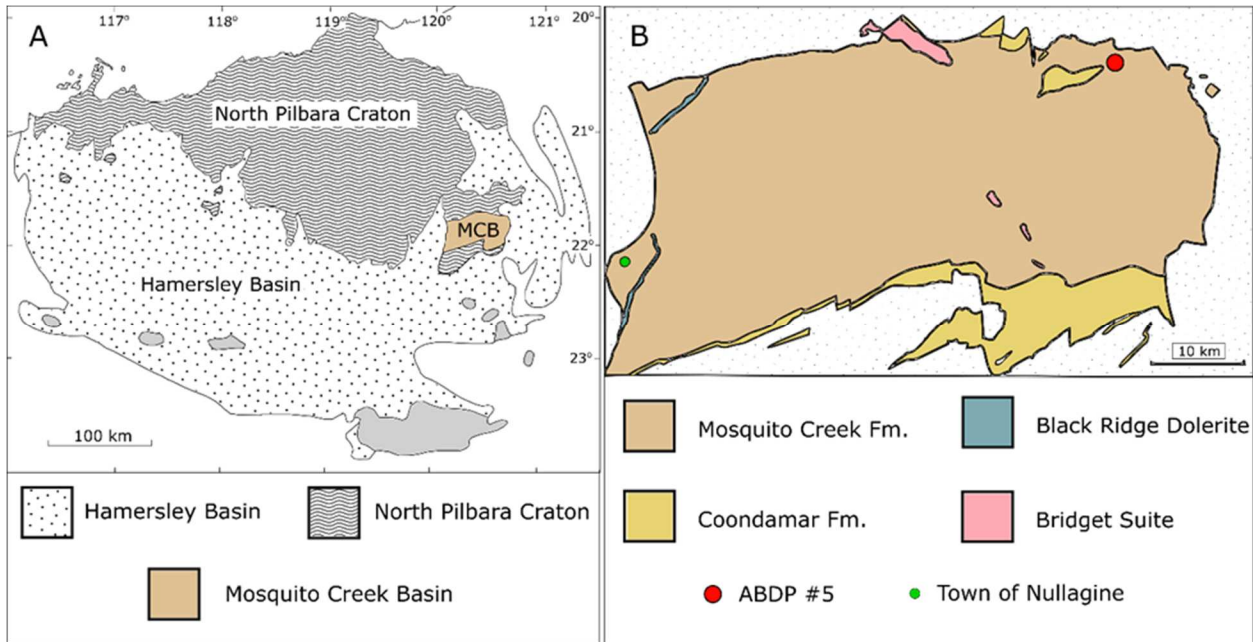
A

117° 118° 119° 120° 121°

20°

21°

22°

23°

North Pilbara Craton

MCB

Hamersley Basin

100 km

Hamersley Basin

North Pilbara Craton

Mosquito Creek Basin

B

10 km

Mosquito Creek Fm.

Black Ridge Dolerite

Coondamar Fm.

Bridget Suite

ABDP #5

Town of Nullagine